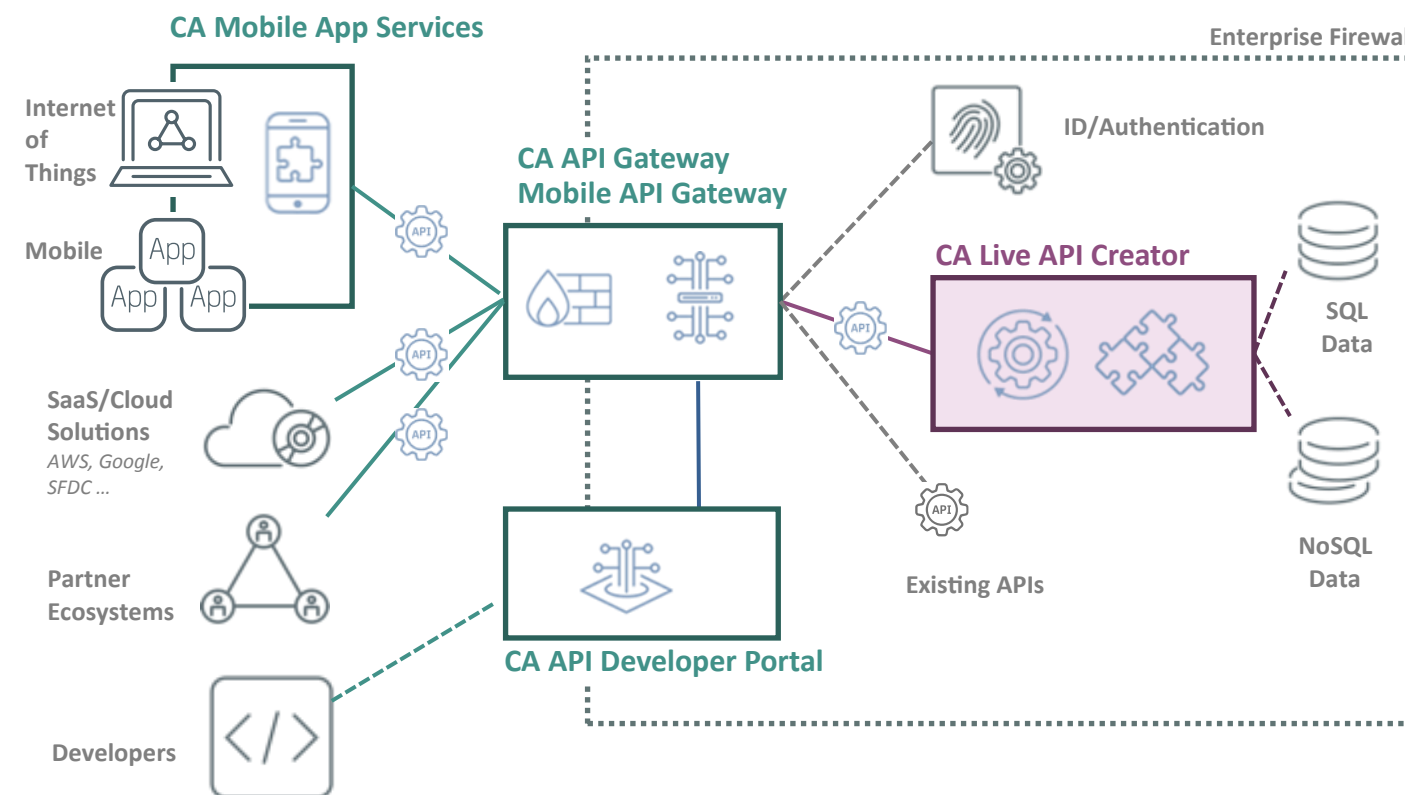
CA Mobile App Services

Enterprise Firewa

Internet of Things

Mobile

App

App

App

API

CA API Gateway
Mobile API Gateway

ID/Authentication

CA Live API Creator

API

SQL Data

API

SaaS/Cloud Solutions
AWS, Google, SFDC ...

API

Partner Ecosystems

API

Existing APIs

NoSQL Data

CA API Developer Portal

Developers